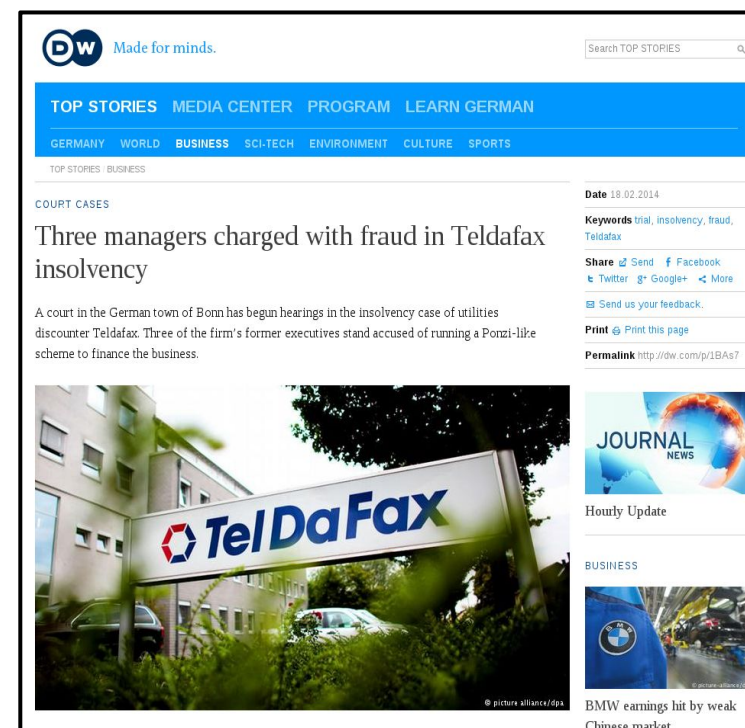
DW Made for minds.

Search TOP STORIES

TOP STORIES MEDIA CENTER PROGRAM LEARN GERMAN

GERMANY WORLD BUSINESS SCI-TECH ENVIRONMENT CULTURE SPORTS

TOP STORIES / BUSINESS

COURT CASES

Three managers charged with fraud in Teldafax insolvency

A court in the German town of Bonn has begun hearings in the insolvency case of utilities discounter Teldafax. Three of the firm's former executives stand accused of running a Ponzi-like scheme to finance the business.

TelDaFax

© picture alliance/dpa

Date 18.02.2014

Keywords trial, insolvency, fraud, Teldafax

Share Send Facebook Twitter Google+ More

Send us your feedback.

Print Print this page

Permalink http://dw.com/p/1BAs7

JOURNAL NEWS

Hourly Update

BUSINESS

© picture-alliance/

BMW earnings hit by weak Chinese market